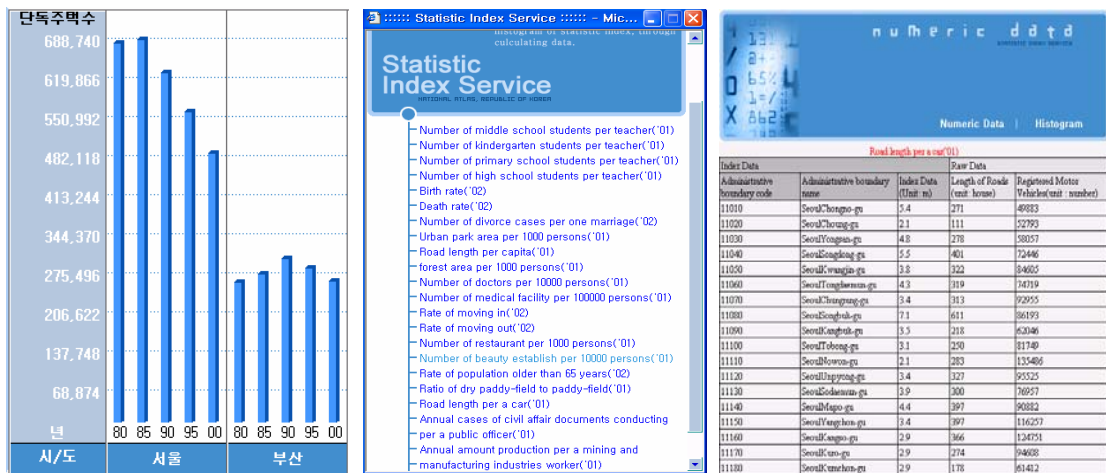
단독주택수
688,740
619,866
550,992
482,118
413,244
344,370
275,496
206,622
137,748
68,874
년
80 85 90 95 00 80 85 90 95 00
시/도
서울
부산

::::: Statistic Index Service ::::: - Mic...

histogram of statistic index, through calculating data.

Statistic Index Service
NATIONAL ATLAS, REPUBLIC OF KOREA

Number of middle school students per teacher(`01)
Number of kindergarten students per teacher(`01)
Number of primary school students per teacher(`01)
Number of high school students per teacher(`01)
Birth rate(`02)
Death rate(`02)
Number of divorce cases per one marriage(`02)
Urban park area per 1000 persons(`01)
Road length per capita(`01)
forest area per 1000 persons(`01)
Number of doctors per 10000 persons(`01)
Number of medical facility per 100000 persons(`01)
Rate of moving in(`02)
Rate of moving out(`02)
Number of restaurant per 1000 persons(`01)
Number of beauty establish per 10000 persons(`01)
Rate of population older than 65 years(`02)
Ratio of dry paddy-field to paddy-field(`01)
Road length per a car(`01)
Annual cases of civil affair documents conducting per a public officer(`01)
Annual amount production per a mining and manufacturing industries worker(`01)

numeric data
Numeric Data | Histogram

Road length per a car(`01)

| Index Data | | | Raw Data | |
|---|---|---|---|---|
| Administrative boundary code | Administrative boundary name | Index Data (Unit: m) | Length of Roads (unit: house) | Registered Motor Vehicles(unit : number) |
| 11010 | SeoulChongno-gu | 5.4 | 271 | 49883 |
| 11020 | SeoulChoung-gu | 2.1 | 111 | 52793 |
| 11030 | SeoulYongsan-gu | 4.8 | 278 | 58057 |
| 11040 | SeoulSongdong-gu | 5.5 | 401 | 72446 |
| 11050 | SeoulKwangjin-gu | 3.8 | 322 | 84605 |
| 11060 | SeoulTongdaemun-gu | 4.3 | 319 | 74719 |
| 11070 | SeoulChungrang-gu | 3.4 | 313 | 92955 |
| 11080 | SeoulSongbuk-gu | 7.1 | 611 | 86193 |
| 11090 | SeoulKangbuk-gu | 3.5 | 218 | 62046 |
| 11100 | SeoulTobong-gu | 3.1 | 250 | 81749 |
| 11110 | SeoulNowon-gu | 2.1 | 283 | 135486 |
| 11120 | SeoulUnpyong-gu | 3.4 | 327 | 95525 |
| 11130 | SeoulSodaemun-gu | 3.9 | 300 | 76957 |
| 11140 | SeoulMapo-gu | 4.4 | 397 | 90882 |
| 11150 | SeoulYangchon-gu | 3.4 | 397 | 116257 |
| 11160 | SeoulKangso-gu | 2.9 | 366 | 124751 |
| 11170 | SeoulKuro-gu | 2.9 | 274 | 94608 |
| 11180 | SeoulKumchon-gu | 2.9 | 178 | 61412 |